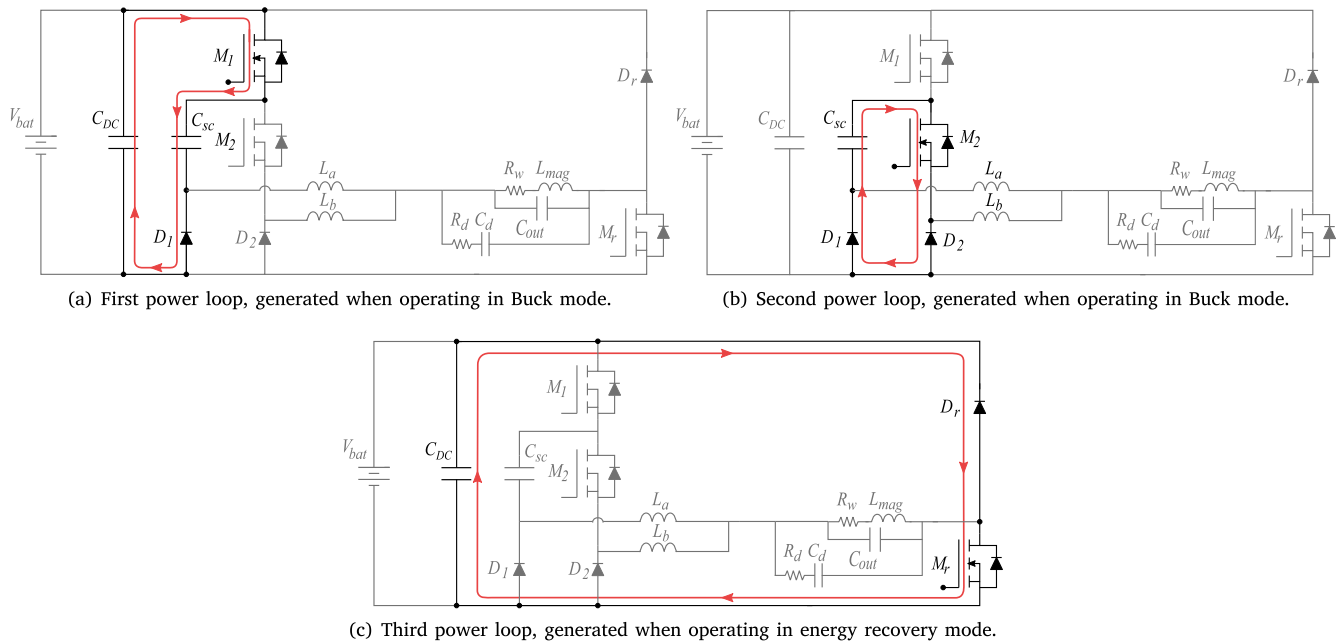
$V_{bat}$ $C_{DC}$ $C_{sc}$ $M_1$ $M_2$ $D_1$ $D_2$ $L_a$ $L_b$ $R_w$ $L_{mag}$ $R_d$ $C_d$ $C_{out}$ $M_r$ $D_r$

(a) First power loop, generated when operating in Buck mode.

$V_{bat}$ $C_{DC}$ $C_{sc}$ $M_1$ $M_2$ $D_1$ $D_2$ $L_a$ $L_b$ $R_w$ $L_{mag}$ $R_d$ $C_d$ $C_{out}$ $M_r$ $D_r$

(b) Second power loop, generated when operating in Buck mode.

$V_{bat}$ $C_{DC}$ $C_{sc}$ $M_1$ $M_2$ $D_1$ $D_2$ $L_a$ $L_b$ $R_w$ $L_{mag}$ $R_d$ $C_d$ $C_{out}$ $M_r$ $D_r$

(c) Third power loop, generated when operating in energy recovery mode.